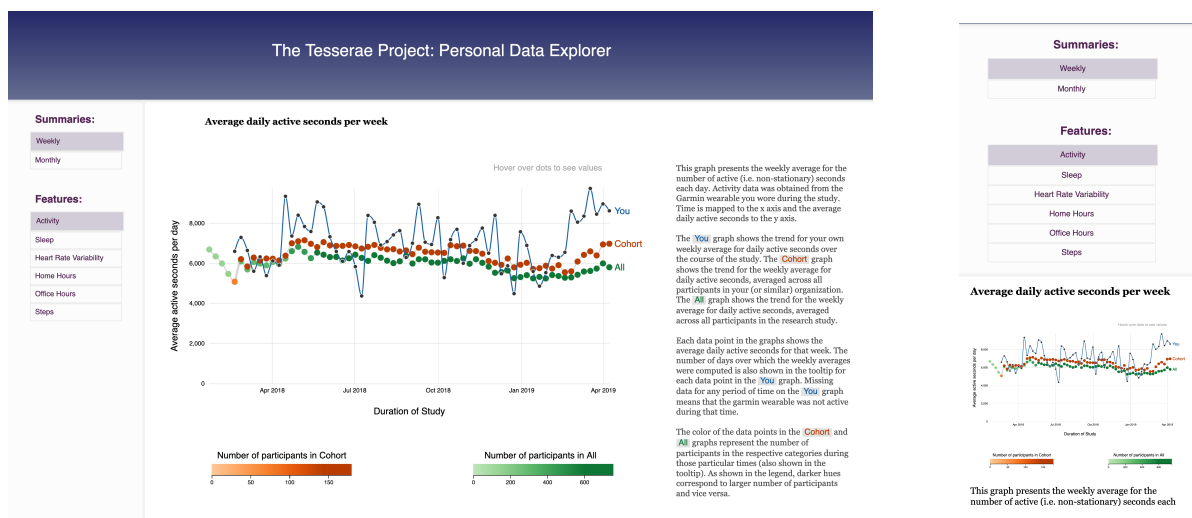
The Tesserae Project: Personal Data Explorer

Summaries:
Weekly
Monthly

Features:
Activity
Sleep
Heart Rate Variability
Home Hours
Office Hours
Steps

Average daily active seconds per week

Hover over dots to see values

Average active seconds per day

8,000
6,000
4,000
2,000
0

Apr 2018
Jul 2018
Oct 2018
Jan 2019
Apr 2019

Duration of Study

You
Cohort
All

Number of participants in Cohort
0 50 100 150

Number of participants in All
0 200 400 600

This graph presents the weekly average for the number of active (i.e. non-stationary) seconds each day. Activity data was obtained from the Garmin wearable you wore during the study. Time is mapped to the x axis and the average daily active seconds to the y axis.

The You graph shows the trend for your own weekly average for daily active seconds over the course of the study. The Cohort graph shows the trend for the weekly average for daily active seconds, averaged across all participants in your (or similar) organization. The All graph shows the trend for the weekly average for daily active seconds, averaged across all participants in the research study.

Each data point in the graphs shows the average daily active seconds for that week. The number of days over which the weekly averages were computed is also shown in the tooltip for each data point in the You graph. Missing data for any period of time on the You graph means that the garmin wearable was not active during that time.

The color of the data points in the Cohort and All graphs represent the number of participants in the respective categories during those particular times (also shown in the tooltip). As shown in the legend, darker hues correspond to larger number of participants and vice versa.

Summaries:
Weekly
Monthly

Features:
Activity
Sleep
Heart Rate Variability
Home Hours
Office Hours
Steps

Average daily active seconds per week

Hover over dots to see values

Average active seconds per day

You
Cohort
All

Duration of Study

Number of participants in Cohort
Number of participants in All

This graph presents the weekly average for the number of active (i.e. non-stationary) seconds each